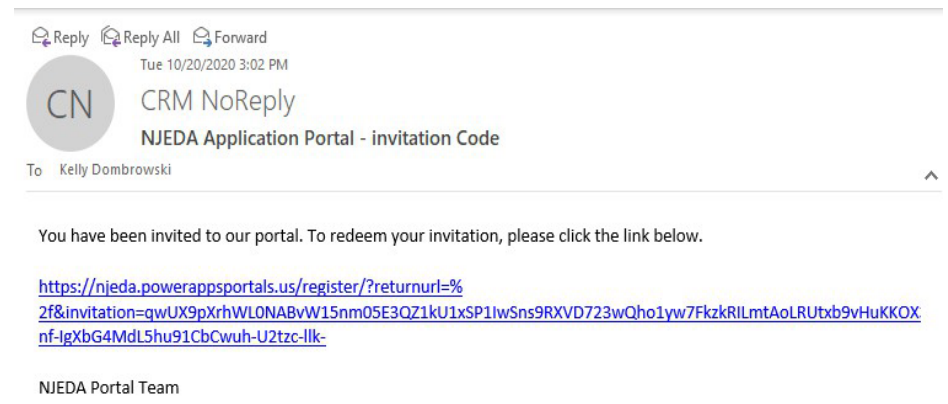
Reply Reply All Forward

Tue 10/20/2020 3:02 PM

CN

CRM NoReply

NJEDA Application Portal - invitation Code

To Kelly Dombrowski

You have been invited to our portal. To redeem your invitation, please click the link below.

https://njeda.powerappsportals.us/register/?returnurl=%2f&invitation=qwUX9pXrhWL0NABvW15nm05E3QZ1kU1xSP1IwSns9RXVD723wQho1yw7FkzkRILmtAoLRUtxb9vHuKKOX nf-IgXbG4MdL5hu91CbCwuh-U2tzc-llk-

NJEDA Portal Team